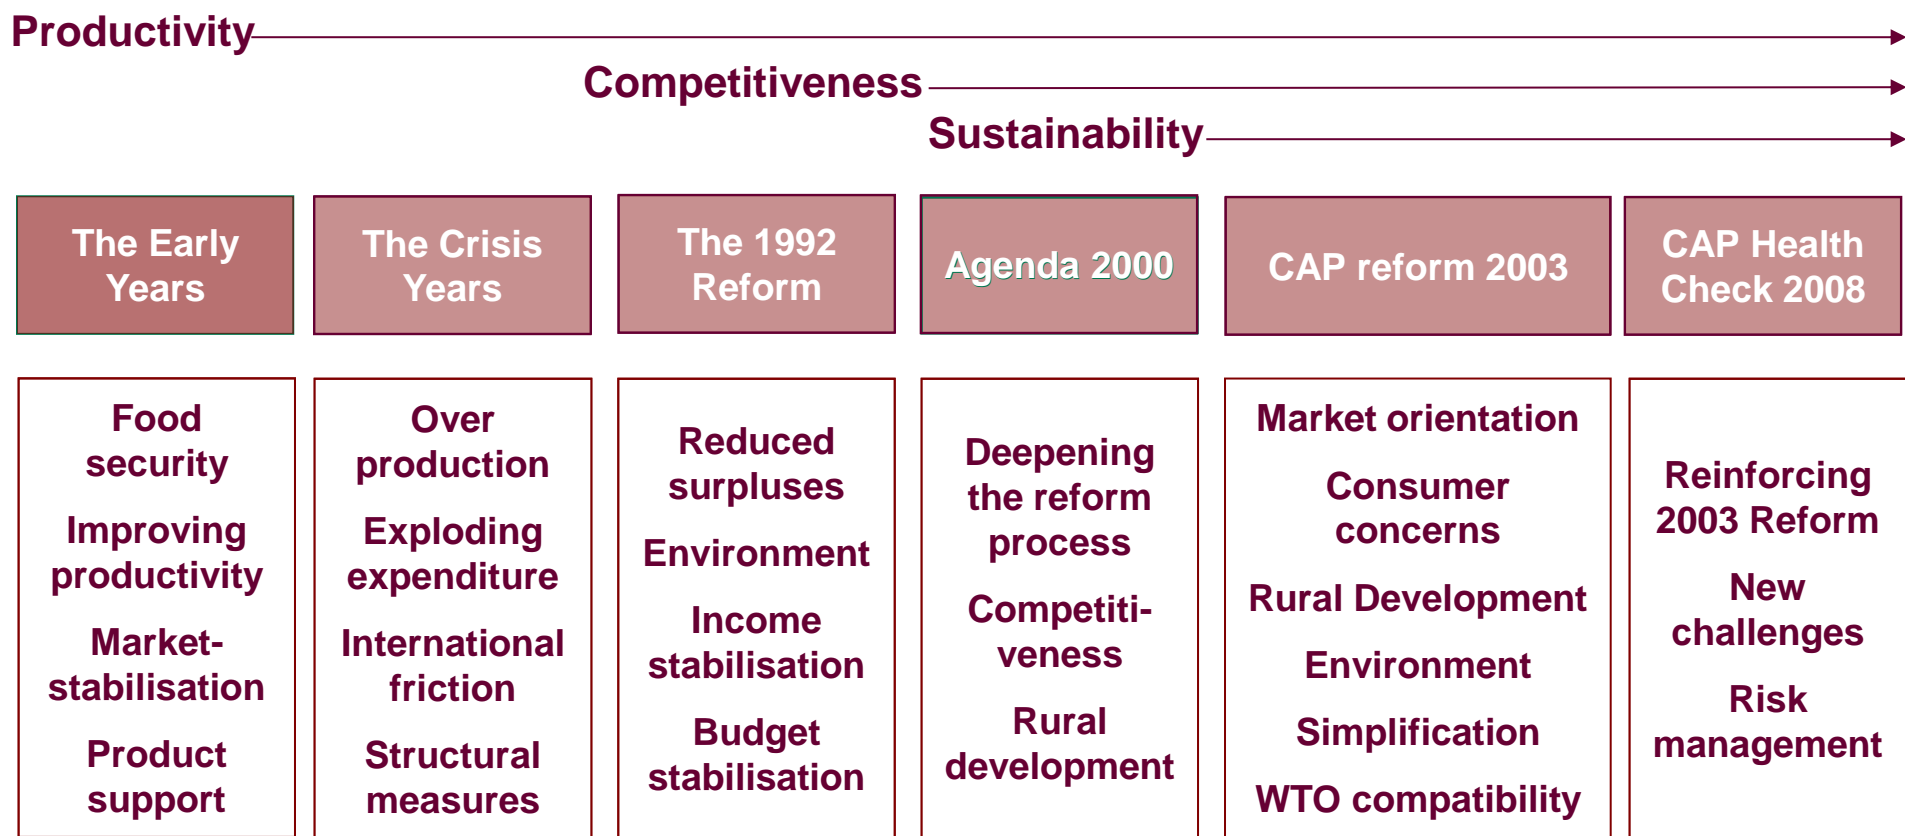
Productivity

Competitiveness

Sustainability

The Early Years

Food security

Improving productivity

Market-stabilisation

Product support

The Crisis Years

Over production

Exploding expenditure

International friction

Structural measures

The 1992 Reform

Reduced surpluses

Environment

Income stabilisation

Budget stabilisation

Agenda 2000

Deepening the reform process

Competiti-veness

Rural development

CAP reform 2003

Market orientation

Consumer concerns

Rural Development

Environment

Simplification

WTO compatibility

CAP Health Check 2008

Reinforcing 2003 Reform

New challenges

Risk management